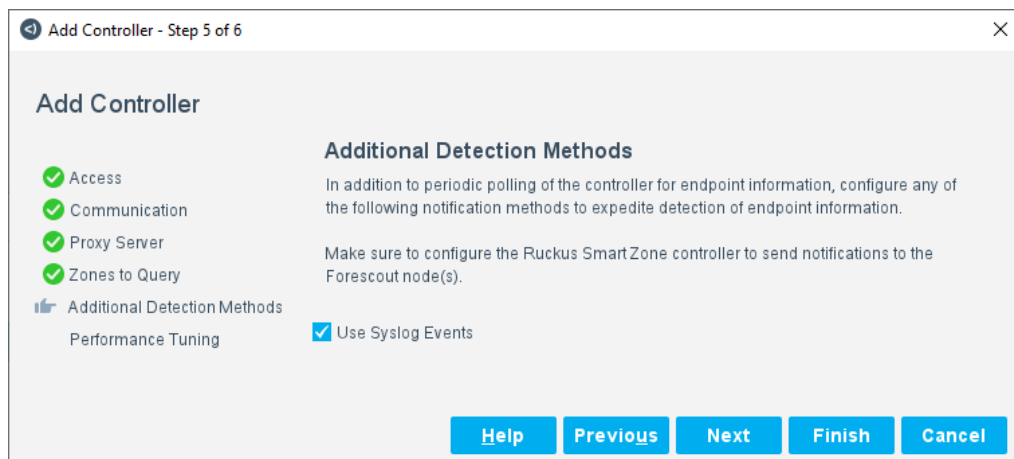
Add Controller - Step 5 of 6

Add Controller

Access
Communication
Proxy Server
Zones to Query
Additional Detection Methods
Performance Tuning

Additional Detection Methods

In addition to periodic polling of the controller for endpoint information, configure any of the following notification methods to expedite detection of endpoint information.

Make sure to configure the Ruckus Smart Zone controller to send notifications to the Forescout node(s).

Use Syslog Events

Help Previous Next Finish Cancel